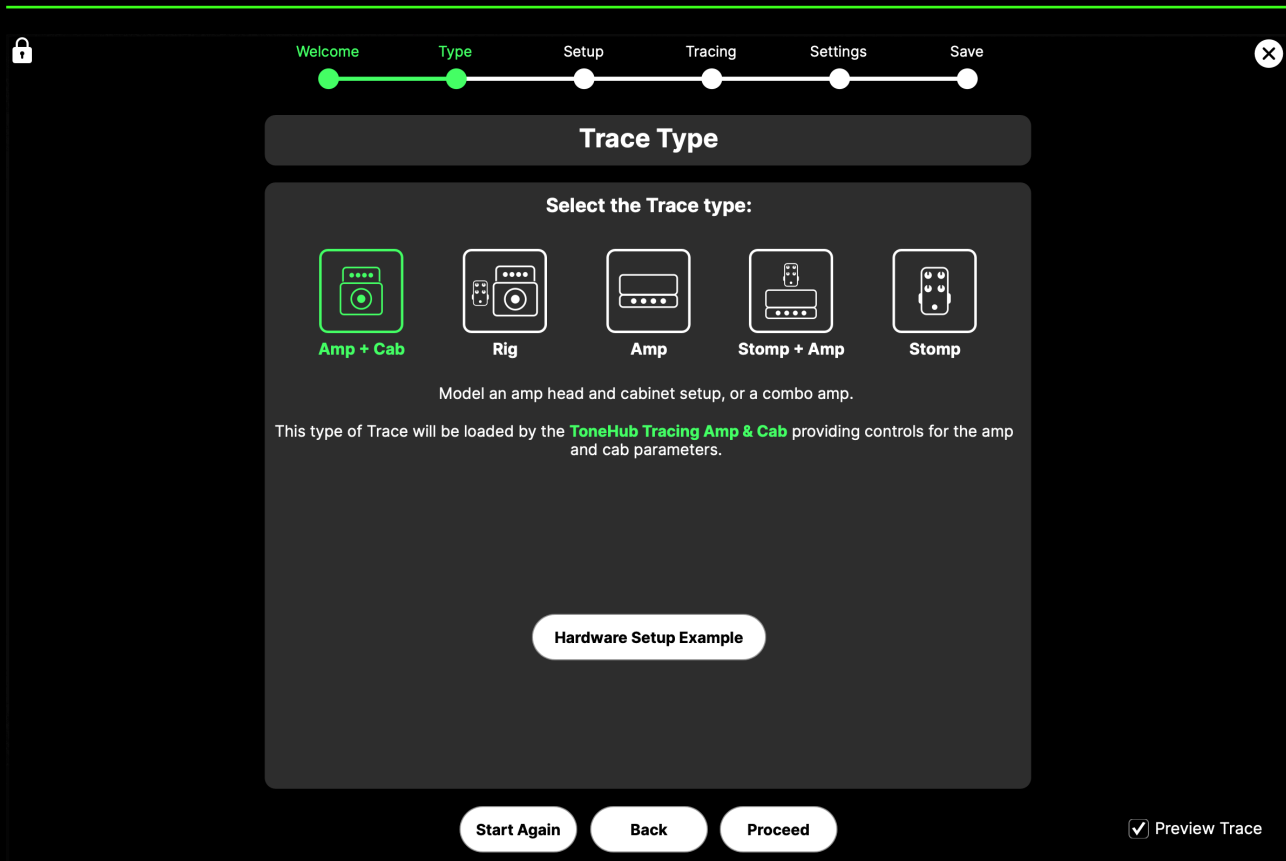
Welcome Type Setup Tracing Settings Save

Trace Type

Select the Trace type:

Amp + Cab

Rig

Amp

Stomp + Amp

Stomp

Model an amp head and cabinet setup, or a combo amp.

This type of Trace will be loaded by the ToneHub Tracing Amp & Cab providing controls for the amp and cab parameters.

Hardware Setup Example

Start Again

Back

Proceed

Preview Trace